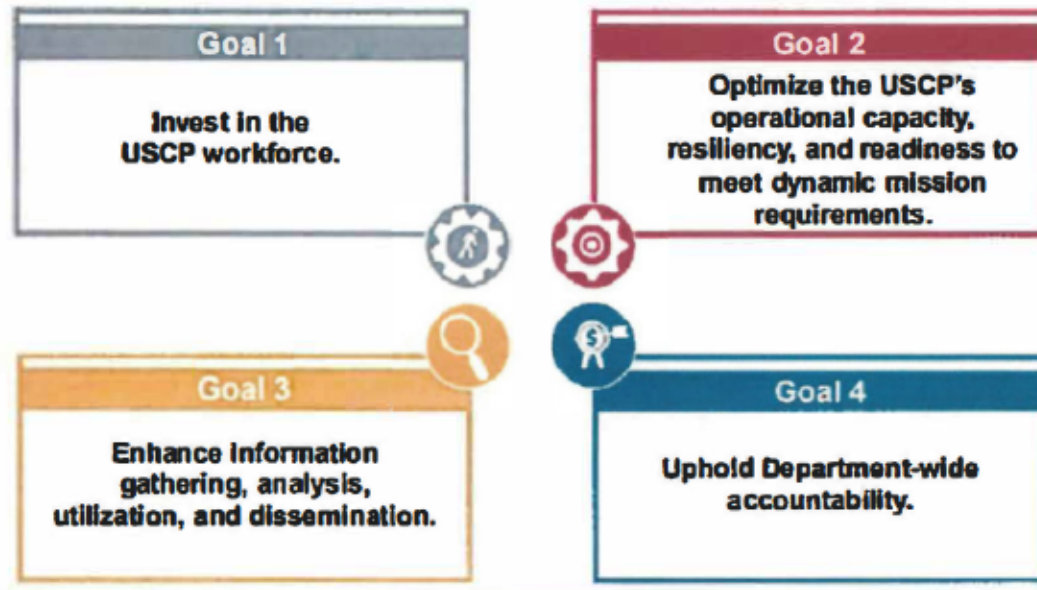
Goal 1

Invest in the USCP workforce.

Goal 2

Optimize the USCP's operational capacity, resiliency, and readiness to meet dynamic mission requirements.

Goal 3

Enhance information gathering, analysis, utilization, and dissemination.

Goal 4

Uphold Department-wide accountability.